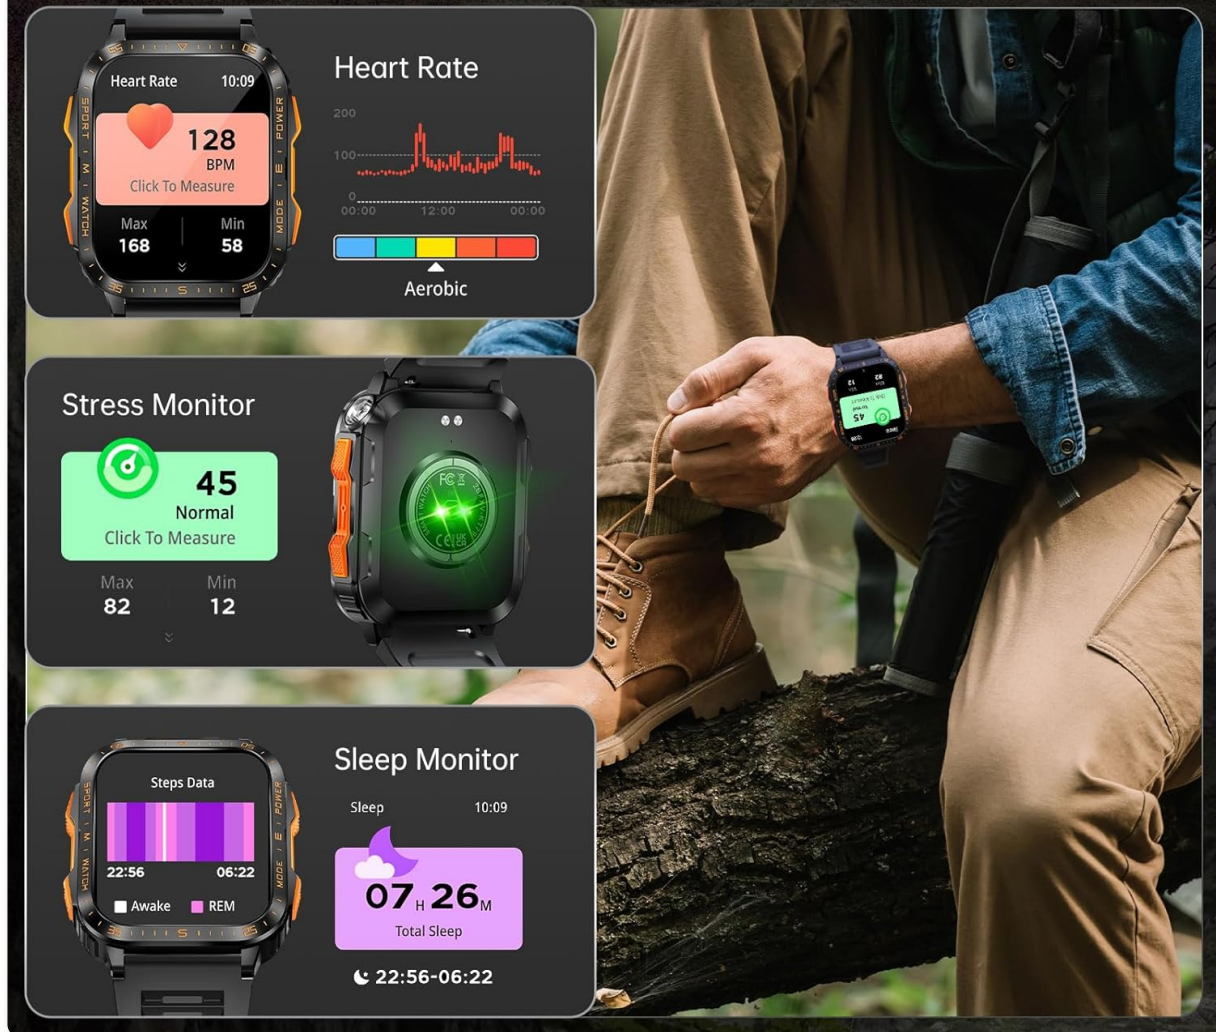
Heart Rate 10:09
128
BPM
Click To Measure
Max
168
Min
58

SPORT M WATCH
POWER E MODE

Heart Rate
200
100
0
00:00 12:00 00:00
Aerobic

Stress Monitor
45
Normal
Click To Measure
Max
82
Min
12

Steps Data
22:56 06:22
Awake REM

Sleep Monitor
Sleep 10:09
07 H 26 M
Total Sleep
22:56-06:22